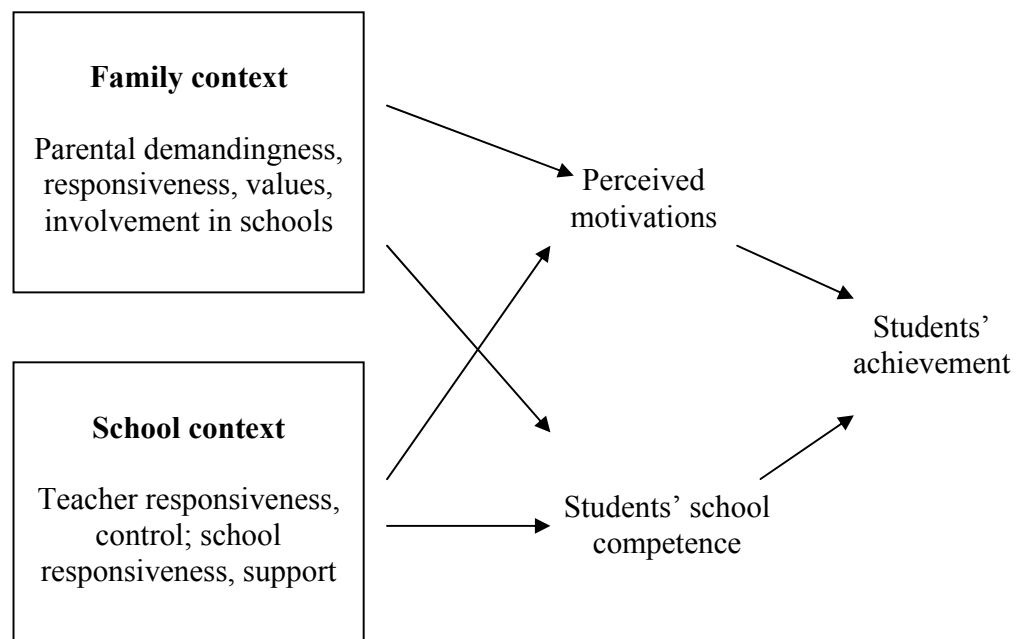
Family context

Parental demandingness, responsiveness, values, involvement in schools

School context

Teacher responsiveness, control; school responsiveness, support

Perceived motivations

Students' school competence

Students' achievement